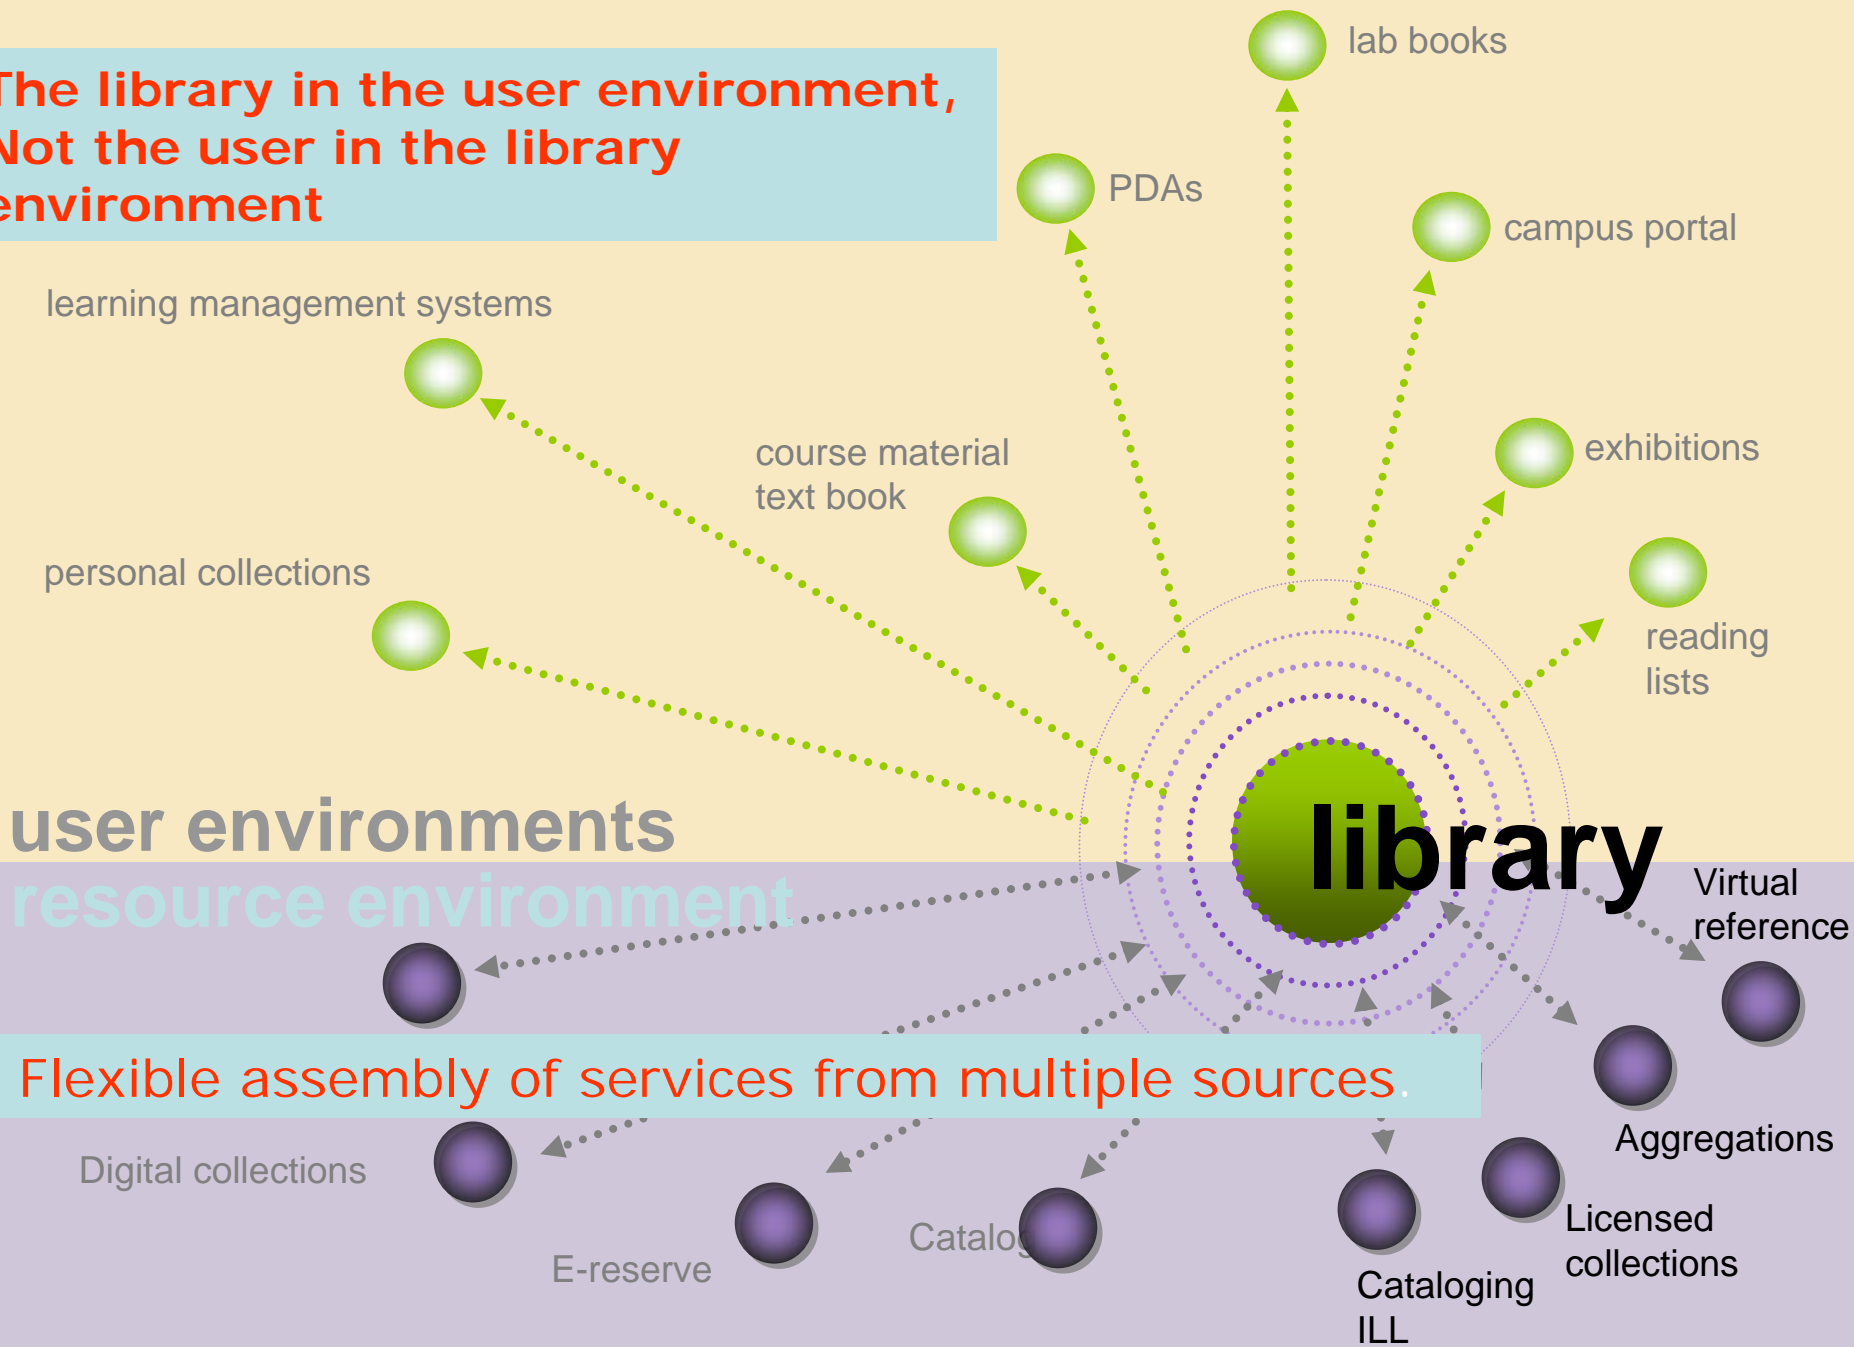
The library in the user environment, Not the user in the library environment

lab books

PDAs

campus portal

learning management systems

course material
text book

exhibitions

personal collections

reading
lists

user environments

library

resource environment

Virtual
reference

Flexible assembly of services from multiple sources.

Aggregations

Digital collections

Licensed
collections

E-reserve

Catalog

Cataloging
ILL